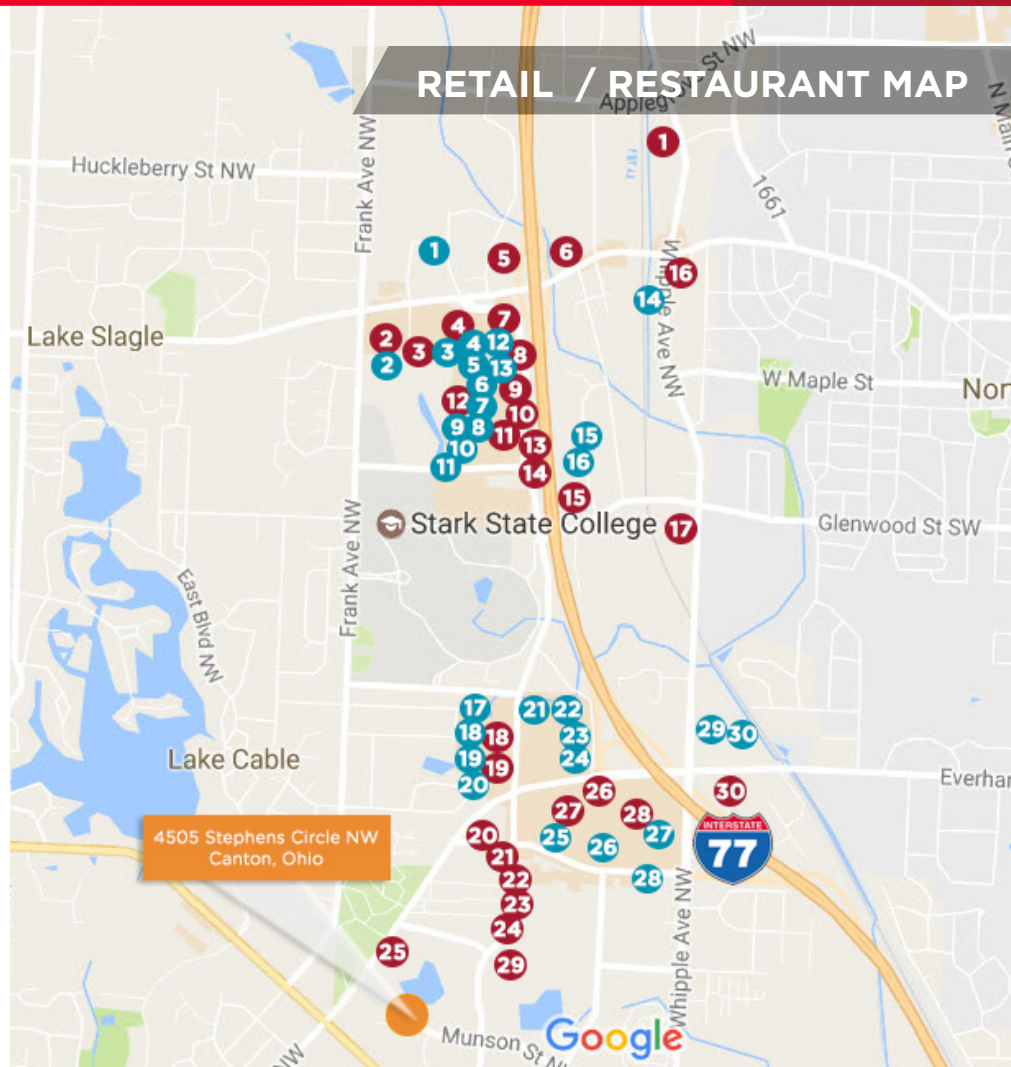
RETAIL / RESTAURANT MAP

St NW
Appleg
N Main
1
1661
Huckleberry St NW
Frank Ave NW
1
5
6
16
Whipple Ave NW
14
Lake Slagle
7
4
2
3
4
12
3
8
2
5
13
6
9
W Maple St
Nor
12
7
10
9
8
11
13
15
10
16
11
14
15
Stark State College
17
Glenwood St SW
Frank Ave NW
East Blvd NW
17
21
22
29
30
18
18
23
19
24
19
Lake Cable
Everha
20
26
30
27
28
INTERSTATE
77
4505 Stephens Circle NW
Canton, Ohio
25
26
27
20
21
28
22
23
24
Whipple Ave NW
25
29
Munson St
NW
Google